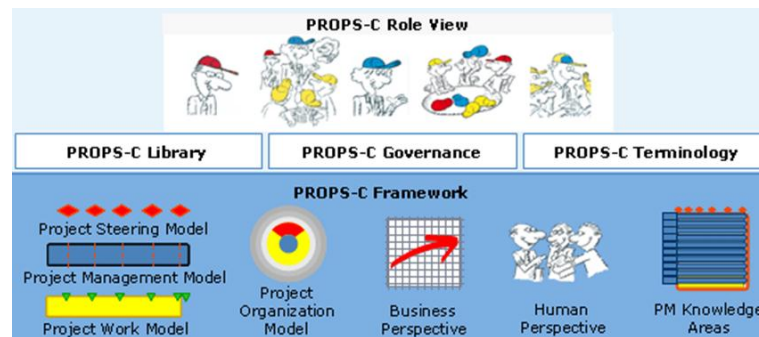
PROPS-C Role View

PROPS-C Library

PROPS-C Governance

PROPS-C Terminology

PROPS-C Framework

Project Steering Model

Project Management Model

Project Work Model

Project Organization Model

Business Perspective

Human Perspective

PM Knowledge Areas